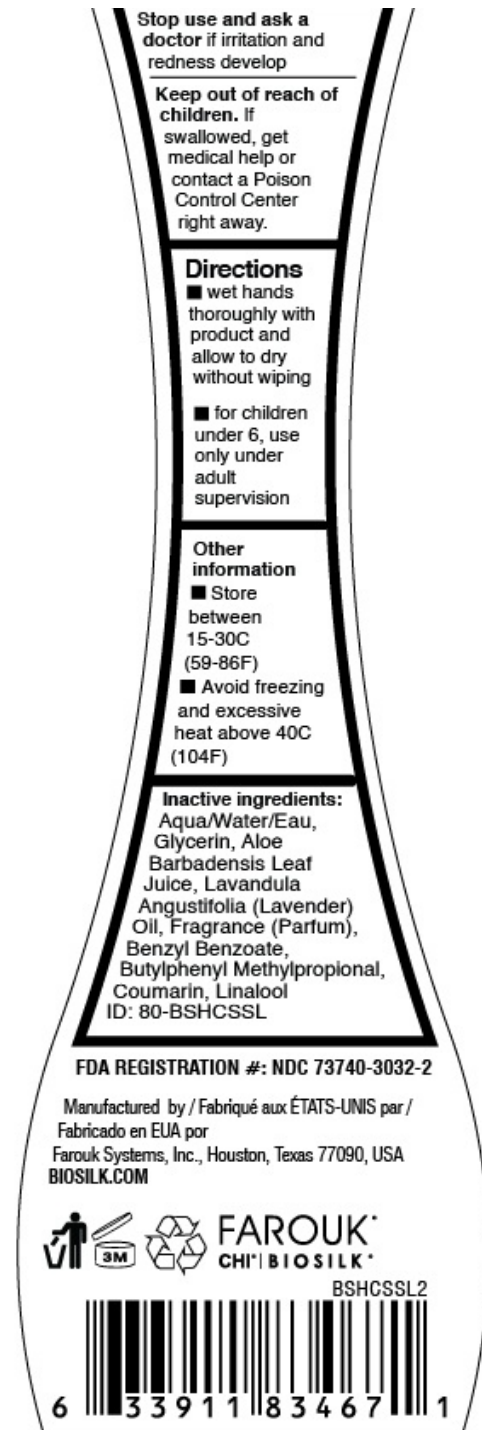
Stop use and ask a doctor if irritation and redness develop

Keep out of reach of children. If swallowed, get medical help or contact a Poison Control Center right away.

Directions
■ wet hands thoroughly with product and allow to dry without wiping

■ for children under 6, use only under adult supervision

Other information
■ Store between 15-30C (59-86F)
■ Avoid freezing and excessive heat above 40C (104F)

Inactive ingredients: Aqua/Water/Eau, Glycerin, Aloe Barbadensis Leaf Juice, Lavandula Angustifolia (Lavender) Oil, Fragrance (Parfum), Benzyl Benzoate, Butylphenyl Methylpropional, Coumarin, Linalool
ID: 80-BSHCSSL

FDA REGISTRATION #: NDC 73740-3032-2

Manufactured by / Fabriqué aux ÉTATS-UNIS par / Fabricado en EUA por
Farouk Systems, Inc., Houston, Texas 77090, USA
BIOSILK.COM

3M

FAROUK
CHI | BIOSILK

BSHCSSL2

6 33911 83467 1